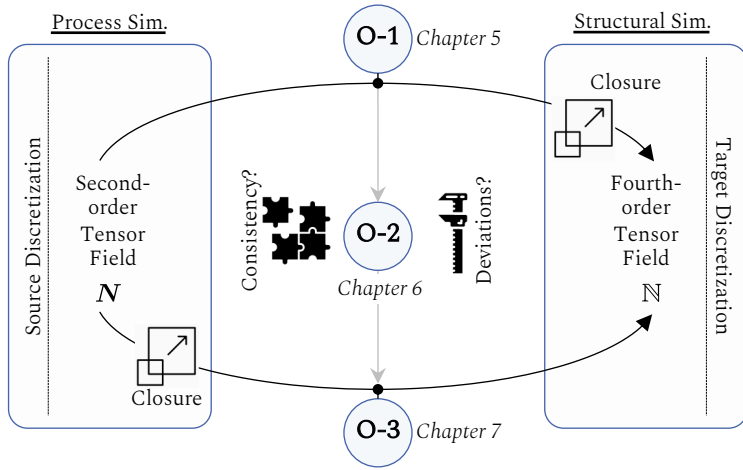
Process Sim.

Source Discretization

Second-order Tensor Field

$\boldsymbol{N}$

Closure

O-1 Chapter 5

Consistency?

O-2

Chapter 6

Deviations?

O-3 Chapter 7

Structural Sim.

Closure

Fourth-order Tensor Field

$\mathbb{N}$

Target Discretization